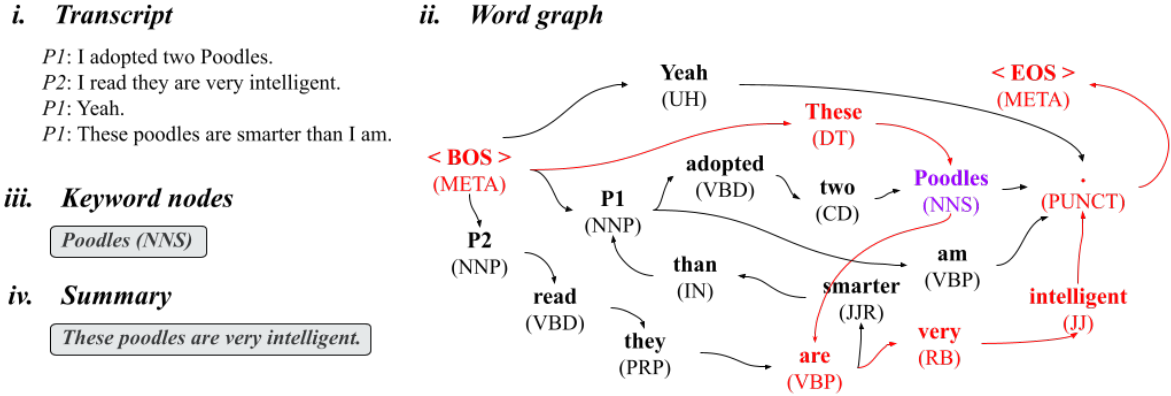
i. Transcript

P1: I adopted two Poodles.
P2: I read they are very intelligent.
P1: Yeah.
P1: These poodles are smarter than I am.

iii. Keyword nodes

Poodles (NNS)

iv. Summary

These poodles are very intelligent.

ii. Word graph

Yeah (UH)
< EOS > (META)
These (DT)
< BOS > (META)
adopted (VBD)
P1 (NNP)
two (CD)
Poodles (NNS)
. (PUNCT)
P2 (NNP)
than (IN)
am (VBP)
read (VBD)
smarter (JJR)
intelligent (JJ)
they (PRP)
very (RB)
are (VBP)